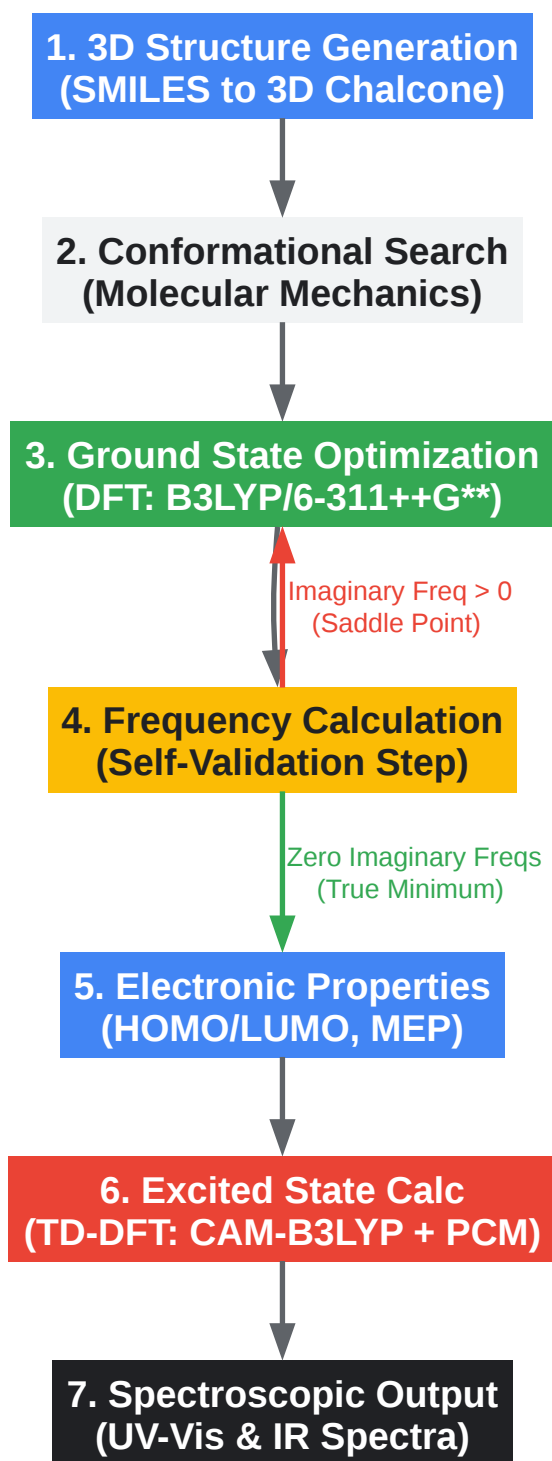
1. 3D Structure Generation
(SMILES to 3D Chalcone)

2. Conformational Search
(Molecular Mechanics)

3. Ground State Optimization
(DFT: B3LYP/6-311++G**)

Imaginary Freq > 0
(Saddle Point)

4. Frequency Calculation
(Self-Validation Step)

Zero Imaginary Freqs
(True Minimum)

5. Electronic Properties
(HOMO/LUMO, MEP)

6. Excited State Calc
(TD-DFT: CAM-B3LYP + PCM)

7. Spectroscopic Output
(UV-Vis & IR Spectra)